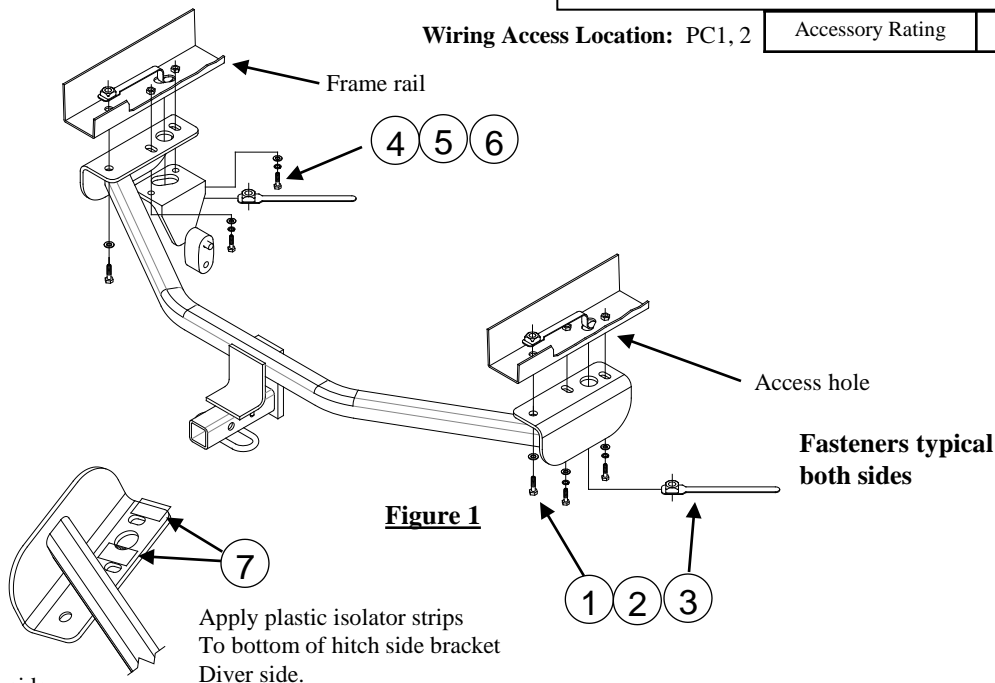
Wiring Access Location: PC1, 2

| Accessory Rating | |
|---|---|

Frame rail

4 5 6

Access hole

Fasteners typical both sides

Figure 1

7

1 2 3

Apply plastic isolator strips
To bottom of hitch side bracket
Diver side.

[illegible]